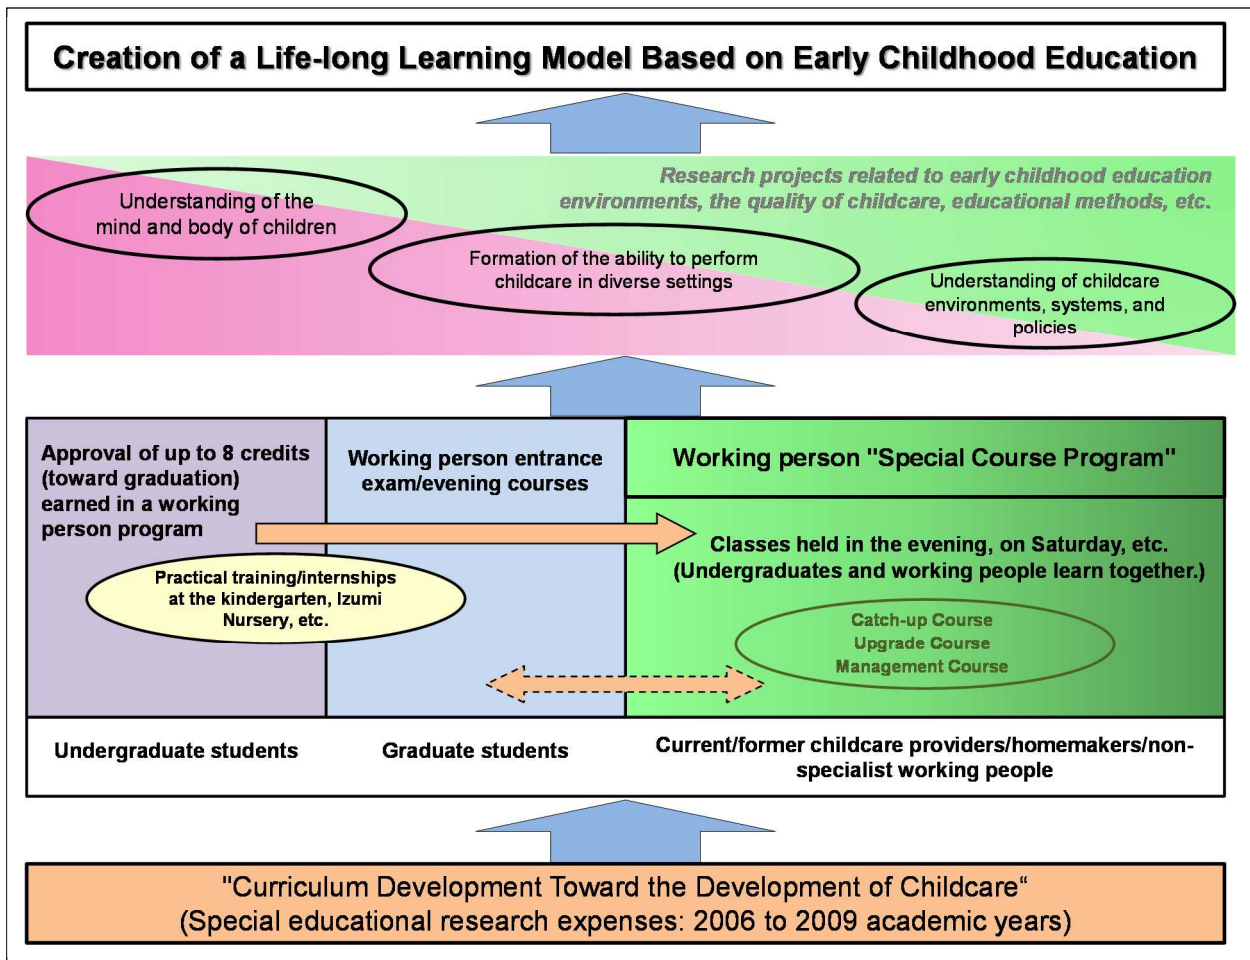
Creation of a Life-long Learning Model Based on Early Childhood Education

Research projects related to early childhood education environments, the quality of childcare, educational methods, etc.

Understanding of the mind and body of children

Formation of the ability to perform childcare in diverse settings

Understanding of childcare environments, systems, and policies

Approval of up to 8 credits (toward graduation) earned in a working person program

Working person entrance exam/evening courses

Working person "Special Course Program"

Classes held in the evening, on Saturday, etc. (Undergraduates and working people learn together.)

Practical training/internships at the kindergarten, Izumi Nursery, etc.

Catch-up Course
Upgrade Course
Management Course

Undergraduate students

Graduate students

Current/former childcare providers/homemakers/non-specialist working people

"Curriculum Development Toward the Development of Childcare“
(Special educational research expenses: 2006 to 2009 academic years)